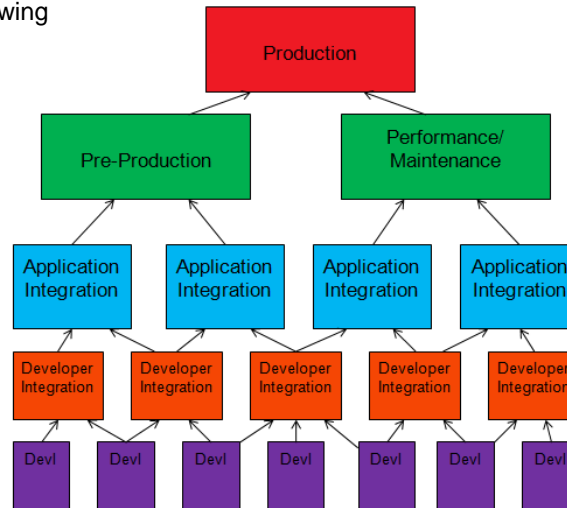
wing

Production

Pre-Production

Performance/ Maintenance

Application Integration

Application Integration

Application Integration

Application Integration

Developer Integration

Developer Integration

Developer Integration

Developer Integration

Developer Integration

Devl

Devl

Devl

Devl

Devl

Devl

Devl